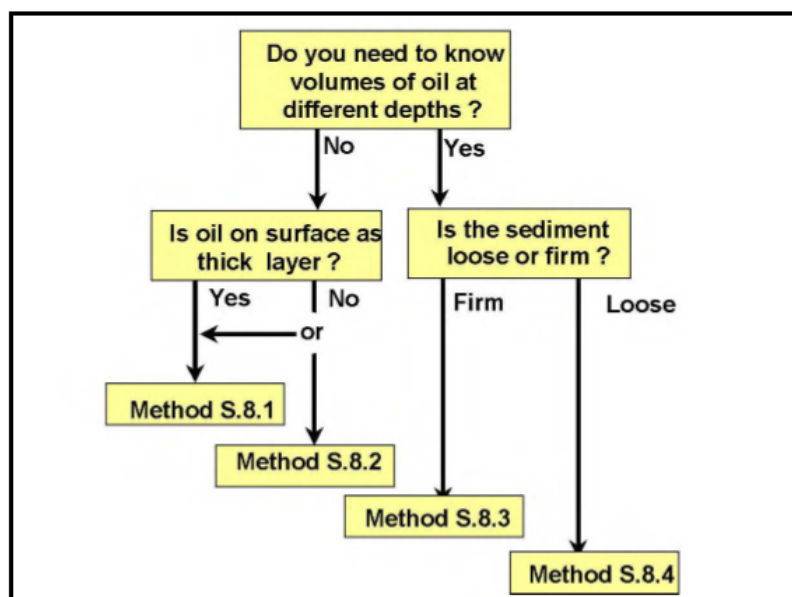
Do you need to know volumes of oil at different depths ?

No

Yes

Is oil on surface as thick layer ?

Yes

No

or

Is the sediment loose or firm ?

Firm

Loose

Method S.8.1

Method S.8.2

Method S.8.3

Method S.8.4